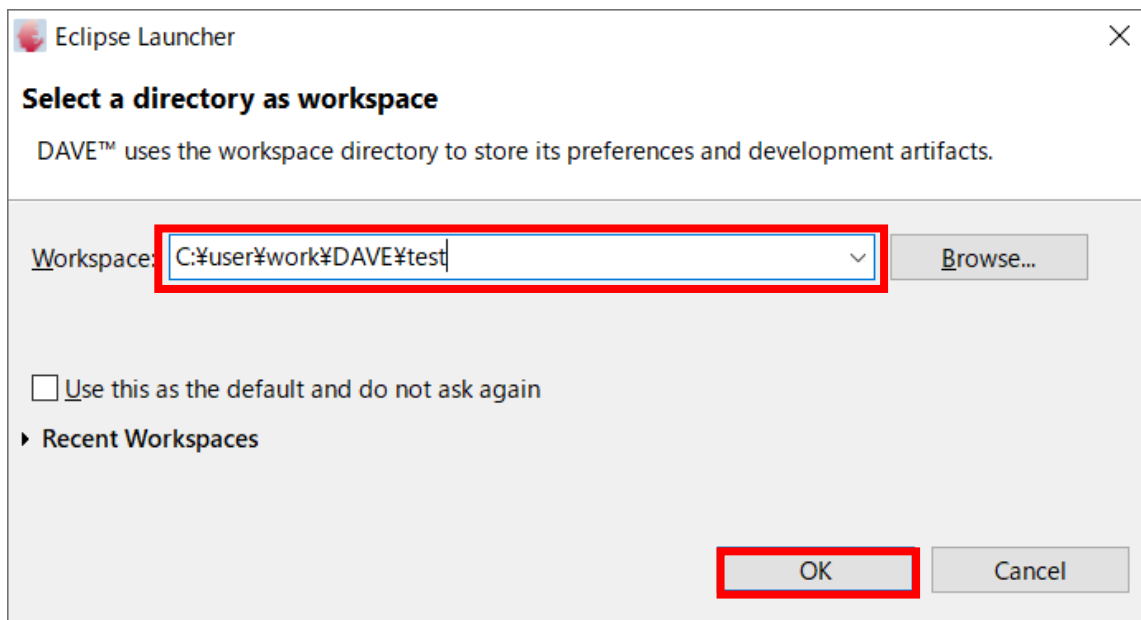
Eclipse Launcher

Select a directory as workspace

DAVE™ uses the workspace directory to store its preferences and development artifacts.

Workspace: C:¥user¥work¥DAVE¥test

Browse...

Use this as the default and do not ask again

Recent Workspaces

OK

Cancel